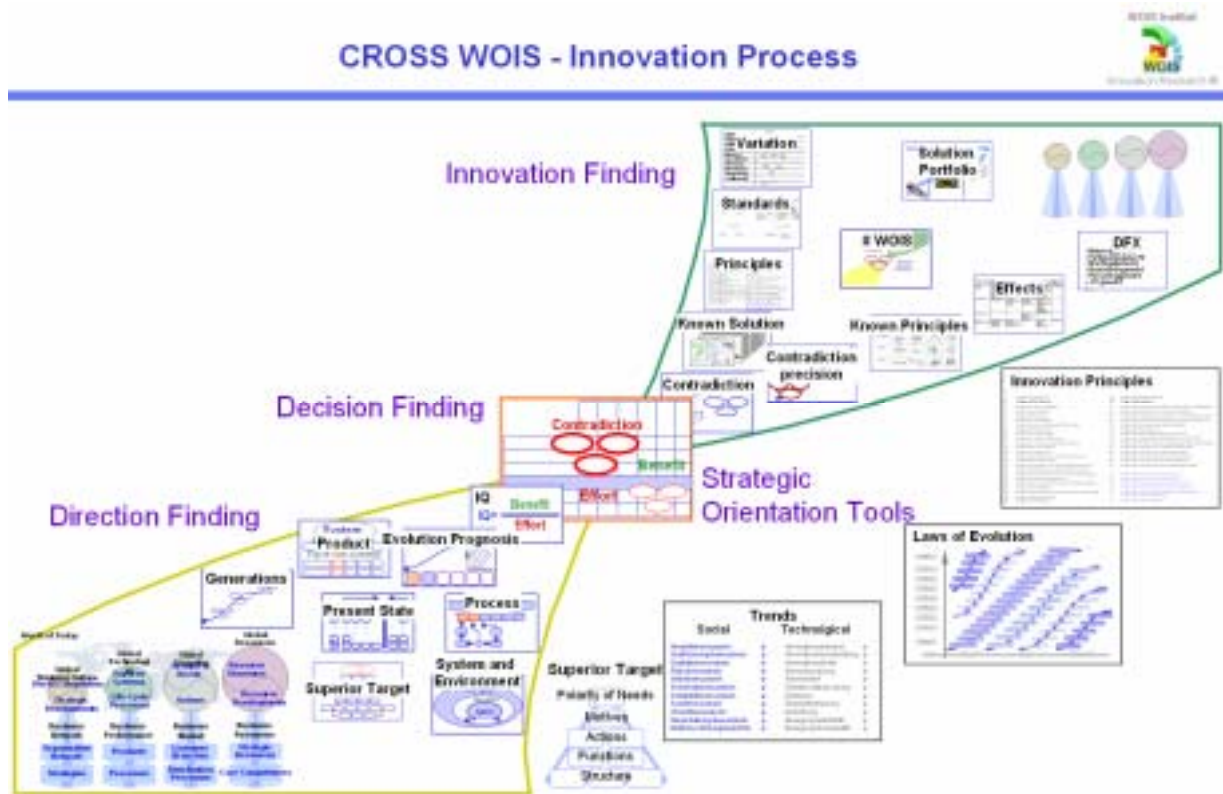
CROSS WOIS - Innovation Process

WOIS Institut
WOIS

Innovation Finding

Variation
Standards
Principles
Solution Portfolio
# WOIS
DFX
Effects
Known Solution
Known Principles
Contradiction precision
Contradiction
Innovation Principles

Decision Finding

Contradiction
Benefit
Effort

Strategic Orientation Tools

IQ
IQ=
Benefit
Effort

Direction Finding

Product
Evolution Prognosis
Generations
Present State
Process
Superior Target
System and Environment

Laws of Evolution

Trends
Social
Technological

Superior Target
Polarity of Needs
Motives
Actions
Functions
Structure

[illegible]